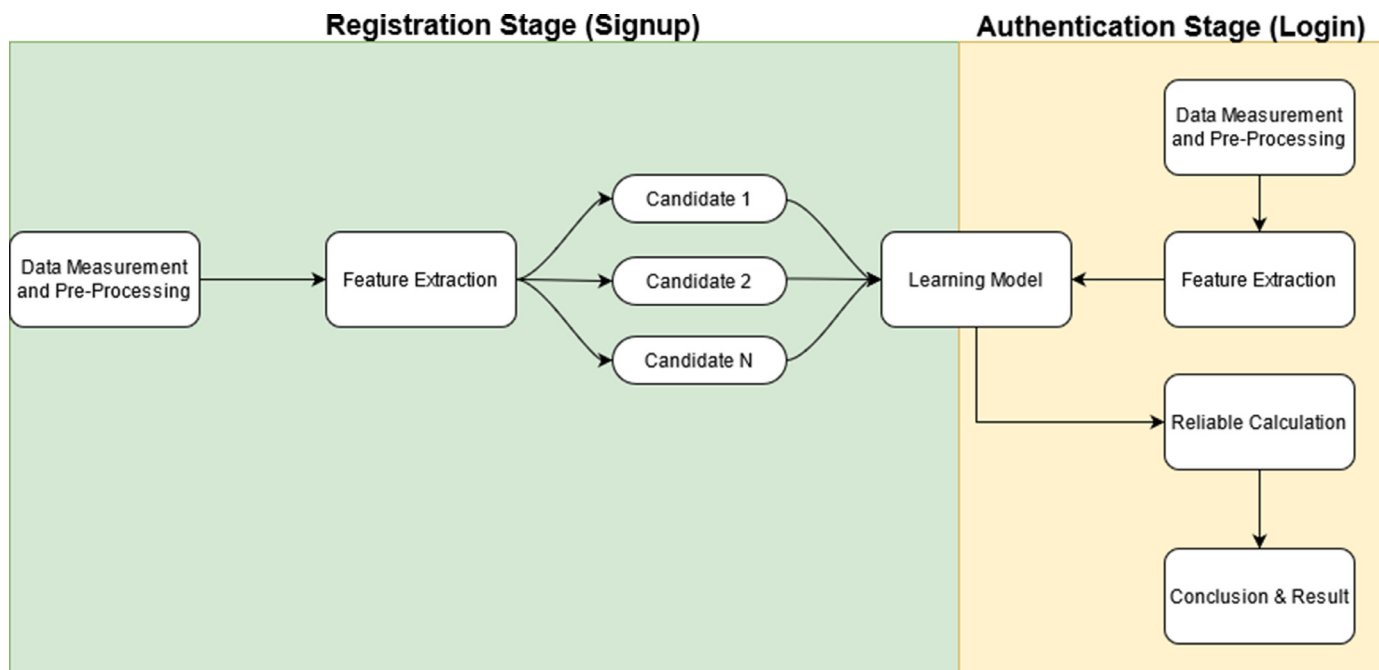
Registration Stage (Signup)

Authentication Stage (Login)

Data Measurement and Pre-Processing

Feature Extraction

Candidate 1

Candidate 2

Candidate N

Learning Model

Data Measurement and Pre-Processing

Feature Extraction

Reliable Calculation

Conclusion & Result